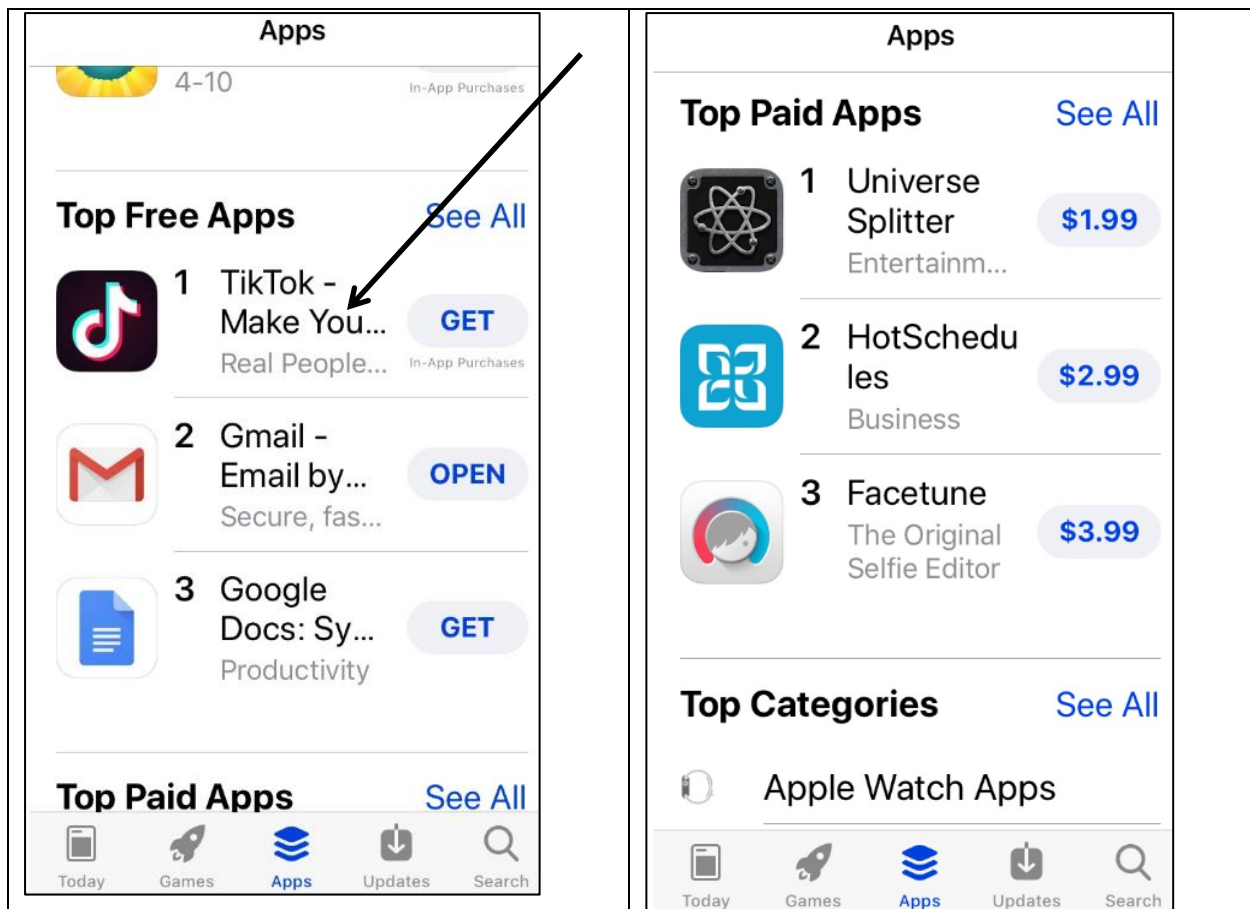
Apps

4-10

In-App Purchases

Top Free Apps See All

1 TikTok - Make You...
Real People...
GET
In-App Purchases

2 Gmail - Email by...
Secure, fas...
OPEN

3 Google Docs: Sy...
Productivity
GET

Top Paid Apps See All

Today Games Apps Updates Search

Apps

Top Paid Apps See All

1 Universe Splitter
Entertainm...
$1.99

2 HotSchedules
Business
$2.99

3 Facetune
The Original Selfie Editor
$3.99

Top Categories See All

Apple Watch Apps

Today Games Apps Updates Search